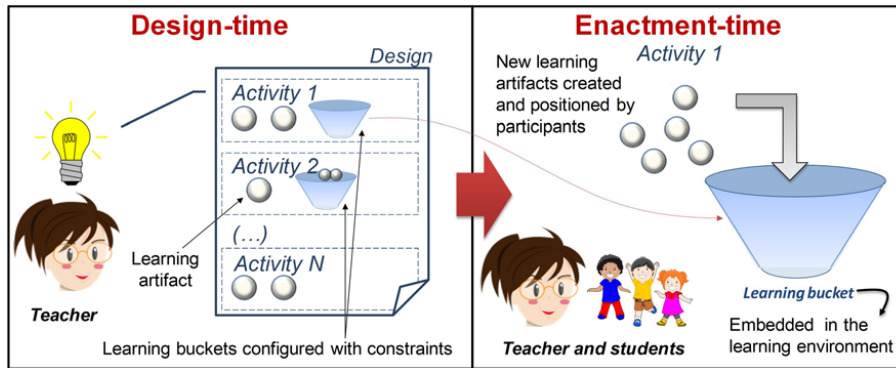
Design-time

Design

Activity 1

Activity 2

(…)

Activity N

Learning artifact

Teacher

Learning buckets configured with constraints

Enactment-time

Activity 1

New learning artifacts created and positioned by participants

Learning bucket

Embedded in the learning environment

Teacher and students